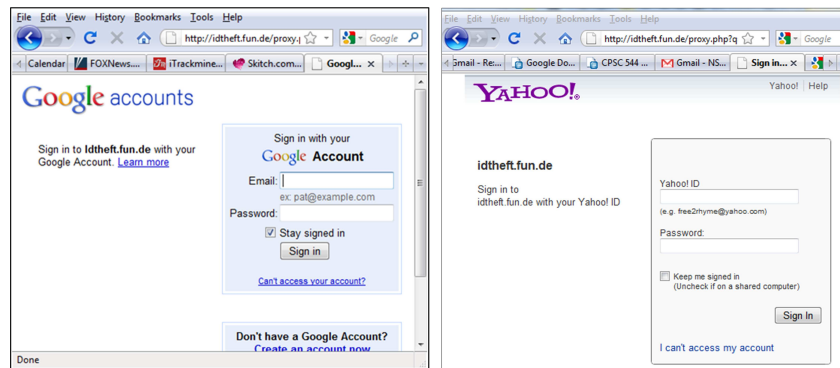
File Edit View History Bookmarks Tools Help

http://idtheft.fun.de/proxy.p

Google

Calendar | FOXNews.... | iTrackmine... | Skitch.com... | Googl...

Google accounts

Sign in to **Idtheft.fun.de** with your Google Account. Learn more

Sign in with your Google Account

Email:

ex: pat@example.com

Password:

Stay signed in

Sign in

Can't access your account?

Don't have a Google Account?

Create an account now

Done

File Edit View History Bookmarks Tools Help

http://idtheft.fun.de/proxy.php?q

Google

Gmail - Re... | Google Do... | CPSC 544 ... | Gmail - NS... | Sign in...

YAHOO!

Yahoo! | Help

idtheft.fun.de

Sign in to idtheft.fun.de with your Yahoo! ID

Yahoo! ID

(e.g. free2rhyme@yahoo.com)

Password:

Keep me signed in
(Uncheck if on a shared computer)

Sign In

I can't access my account